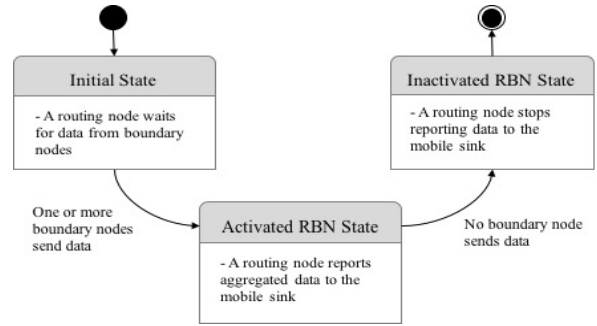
Initial State

- A routing node waits for data from boundary nodes

Inactivated RBN State

- A routing node stops reporting data to the mobile sink

One or more boundary nodes send data

Activated RBN State

- A routing node reports aggregated data to the mobile sink

No boundary node sends data